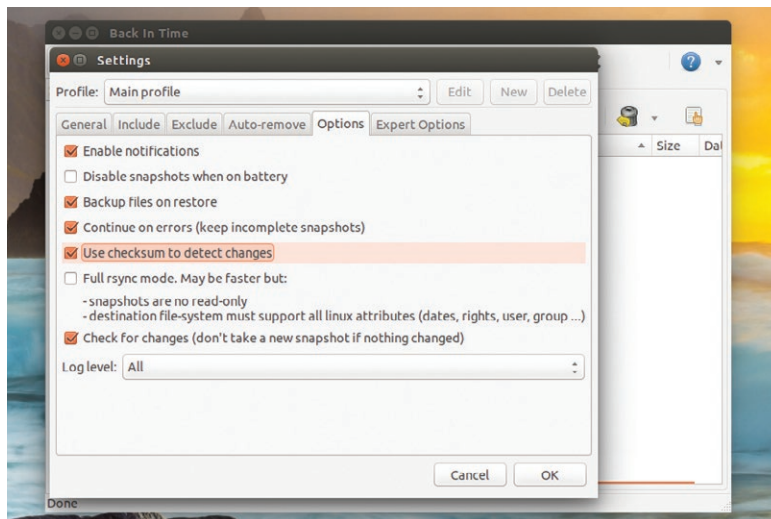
Back In Time

Settings

Profile: Main profile Edit New Delete

General Include Exclude Auto-remove Options Expert Options

Enable notifications

Disable snapshots when on battery

Backup files on restore

Continue on errors (keep incomplete snapshots)

Use checksum to detect changes

Full rsync mode. May be faster but:

- snapshots are no read-only
- destination file-system must support all linux attributes (dates, rights, user, group ...)

Check for changes (don't take a new snapshot if nothing changed)

Log level: All

Cancel OK

Size Da

Done